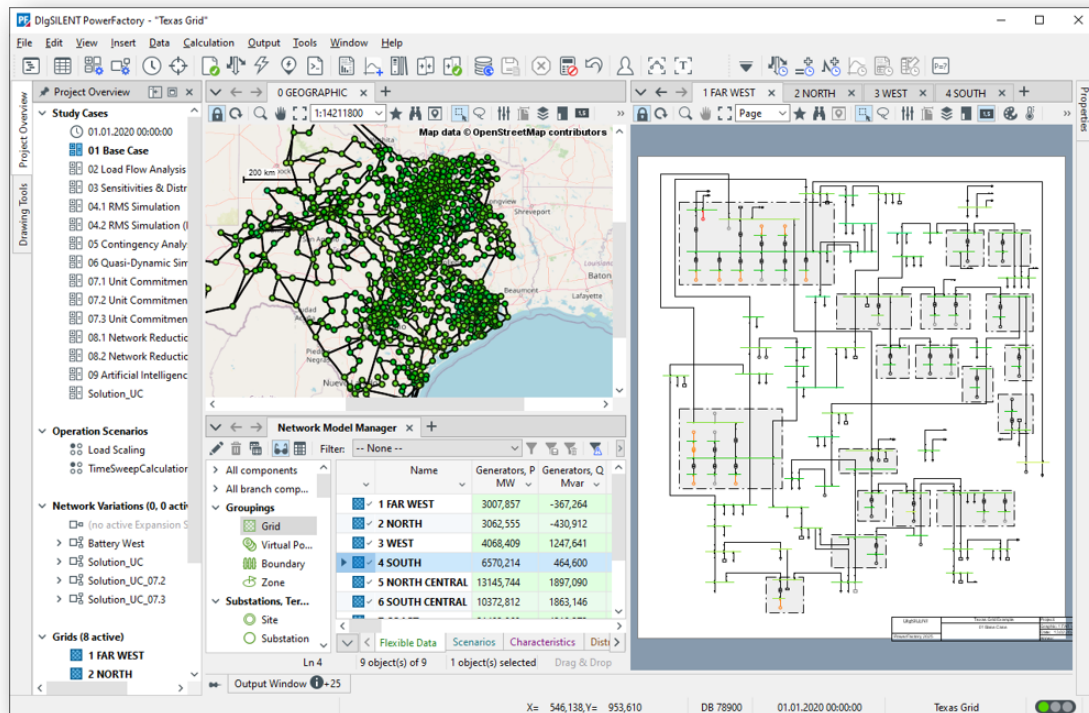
DIgSILENT PowerFactory - "Texas Grid"

File Edit View Insert Data Calculation Output Tools Window Help

Project Overview

Study Cases
01.01.2020 00:00:00
01 Base Case
02 Load Flow Analysis
03 Sensitivities & Distr
04.1 RMS Simulation
04.2 RMS Simulation (I
05 Contingency Analy
06 Quasi-Dynamic Sim
07.1 Unit Commitmen
07.2 Unit Commitmen
07.3 Unit Commitmen
08.1 Network Reductio
08.2 Network Reductio
09 Artificial Intelligenc
Solution_UC

Operation Scenarios
Load Scaling
TimeSweepCalculation

Network Variations (0, 0 activ
(no active Expansion S
Battery West
Solution_UC
Solution_UC_07.2
Solution_UC_07.3

Grids (8 active)
1 FAR WEST
2 NORTH

Project Overview
Drawing Tools

0 GEOGRAPHIC
1:14211800
Map data © OpenStreetMap contributors
200 km
Shreveport
Baton
Beaumont
Lafayette
Nuevo

Network Model Manager
Filter: -- None --
All components
All branch comp...
Groupings
Grid
Virtual Po...
Boundary
Zone
Substations, Ter...
Site
Substation

| | Name | Generators, P MW | Generators, Q Mvar |
|---|---|---|---|
| | 1 FAR WEST | 3007,857 | -367,264 |
| | 2 NORTH | 3062,555 | -430,912 |
| | 3 WEST | 4068,409 | 1247,641 |
| ▶ | 4 SOUTH | 6570,214 | 464,600 |
| | 5 NORTH CENTRAL | 13145,744 | 1897,090 |
| | 6 SOUTH CENTRAL | 10372,812 | 1863,146 |

Flexible Data Scenarios Characteristics Distr
Ln 4 9 object(s) of 9 1 object(s) selected Drag & Drop

1 FAR WEST 2 NORTH 3 WEST 4 SOUTH
Page
Properties

Output Window +25
X= 546,138,Y= 953,610 DB 78900 01.01.2020 00:00:00 Texas Grid